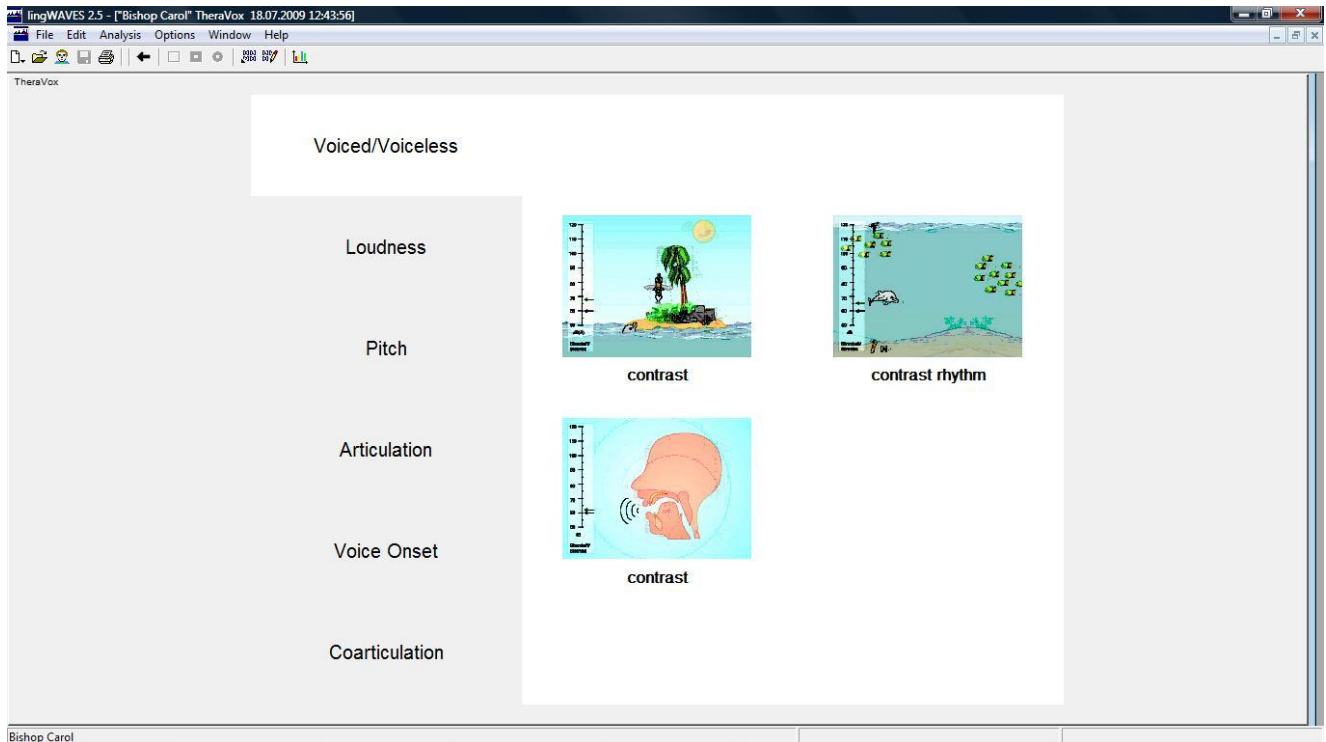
lingWAVES 2.5 - ["Bishop Carol" TheraVox 18.07.2009 12:43:56]

File Edit Analysis Options Window Help

TheraVox

Voiced/Voiceless

Loudness

Pitch

Articulation

Voice Onset

Coarticulation

contrast

contrast rhythm

contrast

Bishop Carol